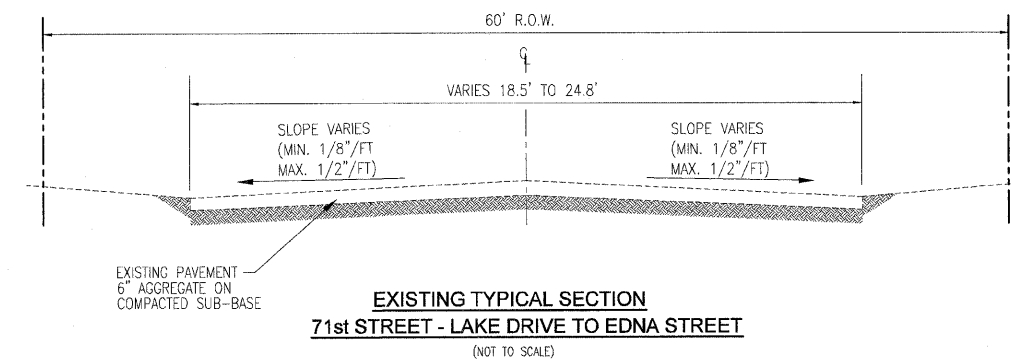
60' R.O.W.

℄

VARIES 18.5' TO 24.8'

SLOPE VARIES
(MIN. 1/8"/FT
MAX. 1/2"/FT)

SLOPE VARIES
(MIN. 1/8"/FT
MAX. 1/2"/FT)

EXISTING PAVEMENT
6" AGGREGATE ON
COMPACTED SUB-BASE

EXISTING TYPICAL SECTION
71st STREET - LAKE DRIVE TO EDNA STREET
(NOT TO SCALE)